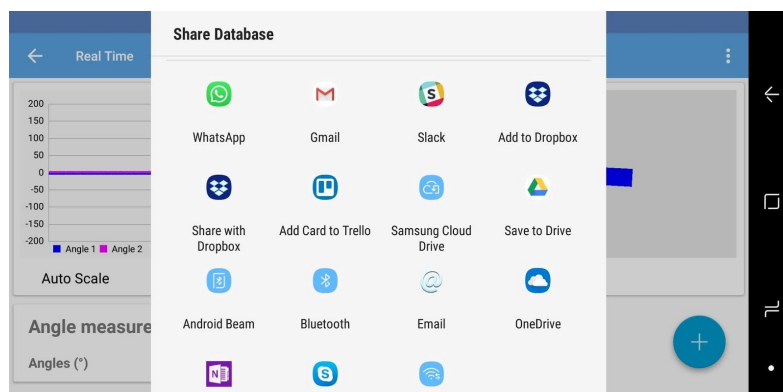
Real Time

200
150
100
50
0
-50
-100
-150
-200

Angle 1 Angle 2

Auto Scale

Angle measure

Angles (°)

Share Database

WhatsApp

Gmail

Slack

Add to Dropbox

Share with Dropbox

Add Card to Trello

Samsung Cloud Drive

Save to Drive

Android Beam

Bluetooth

Email

OneDrive

+